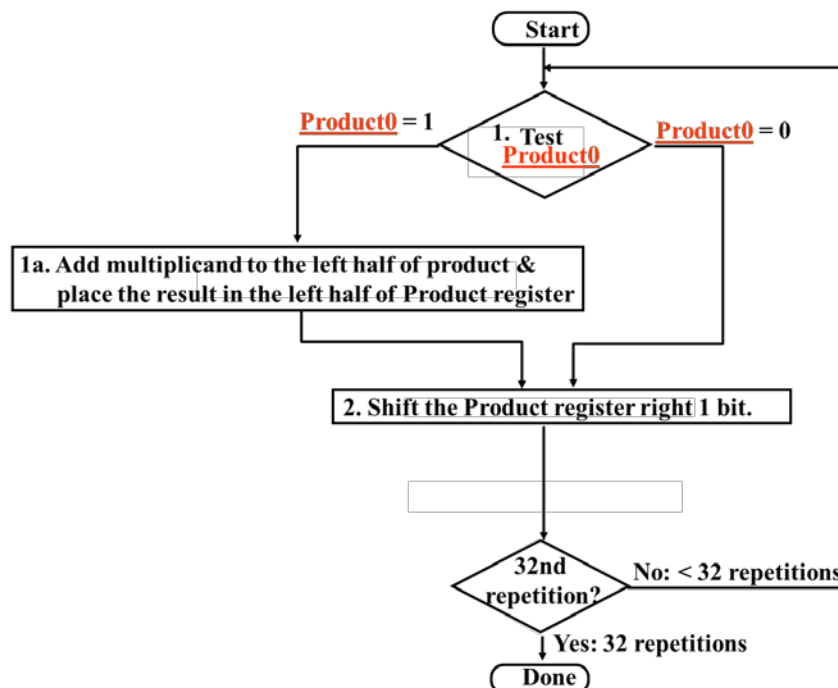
Start

1. Test Product0

Product0 = 1

Product0 = 0

1a. Add multiplicand to the left half of product & place the result in the left half of Product register

2. Shift the Product register right 1 bit.

32nd repetition?

No: < 32 repetitions

Yes: 32 repetitions

Done